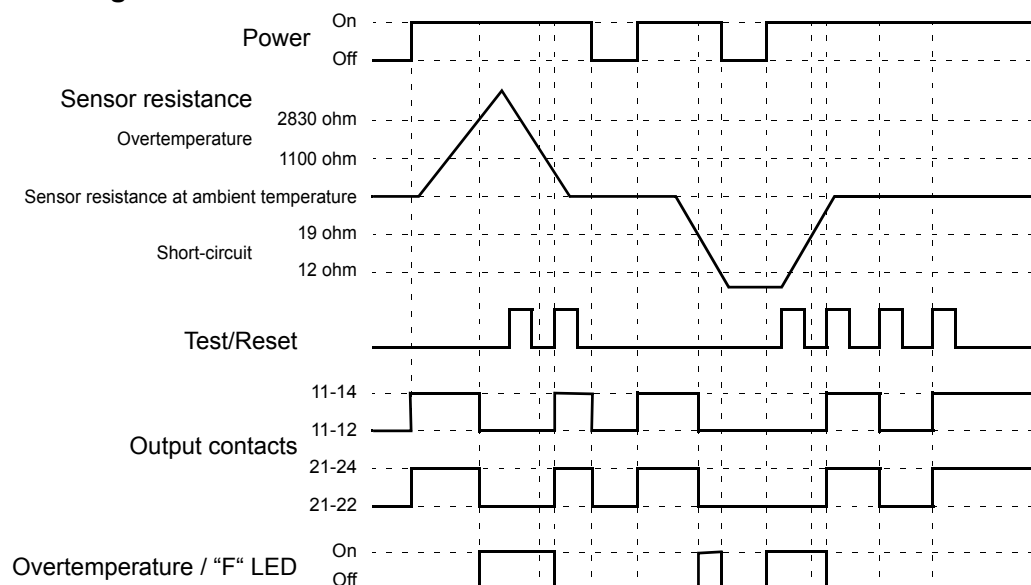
Power
On
Off

Sensor resistance
2830 ohm
Overtemperature
1100 ohm
Sensor resistance at ambient temperature
19 ohm
Short-circuit
12 ohm

Test/Reset

11-14
11-12
Output contacts
21-24
21-22

Overtemperature / “F“ LED
On
Off